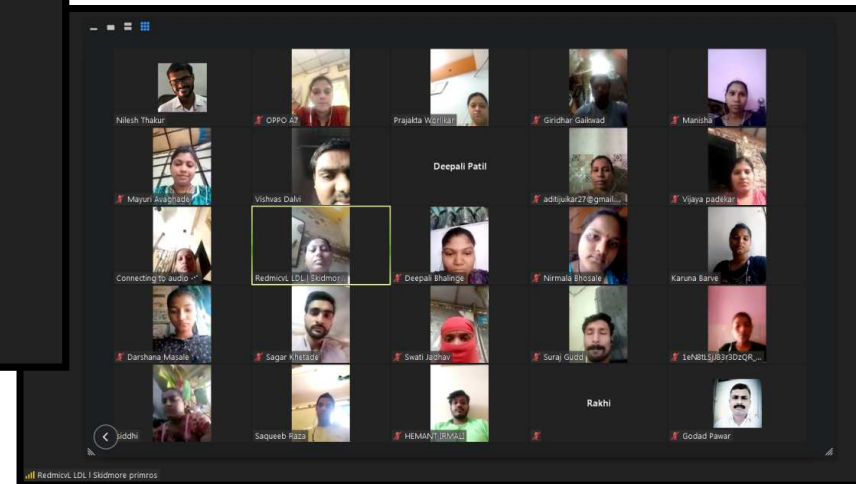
Nilesh Thakur
OPPO A7
Prajakta Worlikar
Giridhar Gaikwad
Manisha
Mayuri Avaghade
Vishvas Dalvi
Deepali Patil
aditijuikar27@gmail....
Vijaya padekar
Connecting to audio
RedmicvL LDL | Skidmor
Deepali Bhalinge
Nirmala Bhosale
Karuna Barve
Darshana Masale
Sagar Khetade
Swati Jadhav
Suraj Gudd
1eN8tLSJ83r3DzQR_...
siddhi
Saqueeb Raza
HEMANT (RMAL)
Rakhi
Godad Pawar
RedmicvL LDL | Skidmore primros